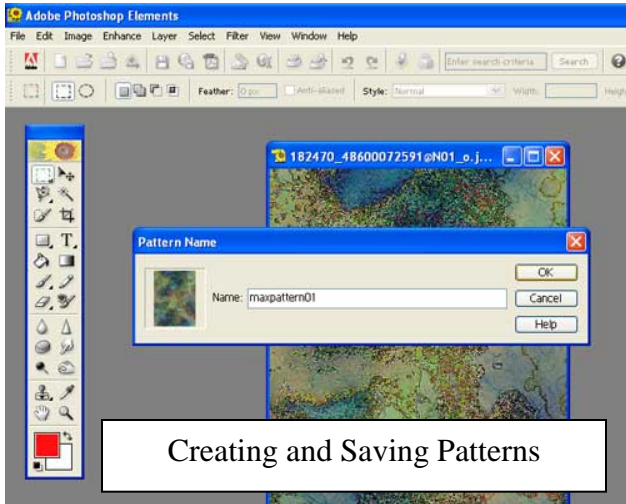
Adobe Photoshop Elements
File Edit Image Enhance Layer Select Filter View Window Help
Enter search criteria Search
Feather: 0 px Anti-aliased Style: Normal Width: Heigh
182470_48600072591@N01_o.j...
Pattern Name
Name: maxpattern01
OK
Cancel
Help
Creating and Saving Patterns